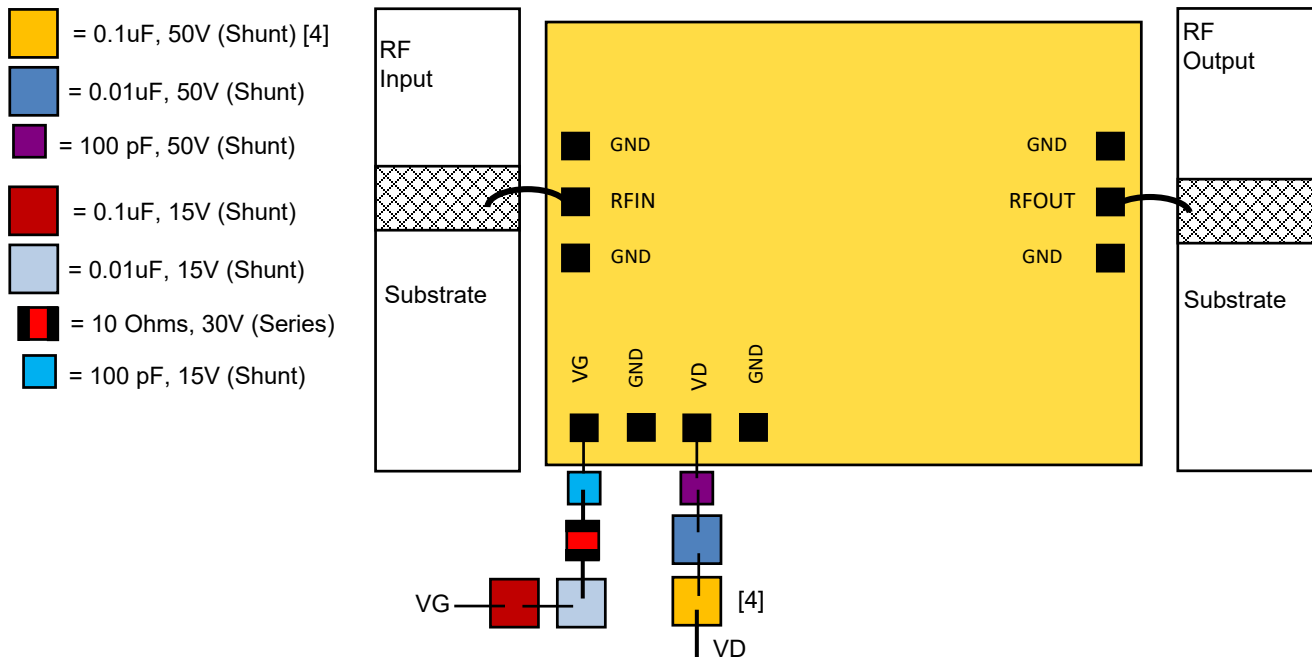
= 0.1uF, 50V (Shunt) [4]
= 0.01uF, 50V (Shunt)
= 100 pF, 50V (Shunt)
= 0.1uF, 15V (Shunt)
= 0.01uF, 15V (Shunt)
= 10 Ohms, 30V (Series)
= 100 pF, 15V (Shunt)

RF Input

Substrate

GND
RFIN
GND

GND
RFOUT
GND

VG
GND
VD
GND

RF Output

Substrate

VG
[4]
VD